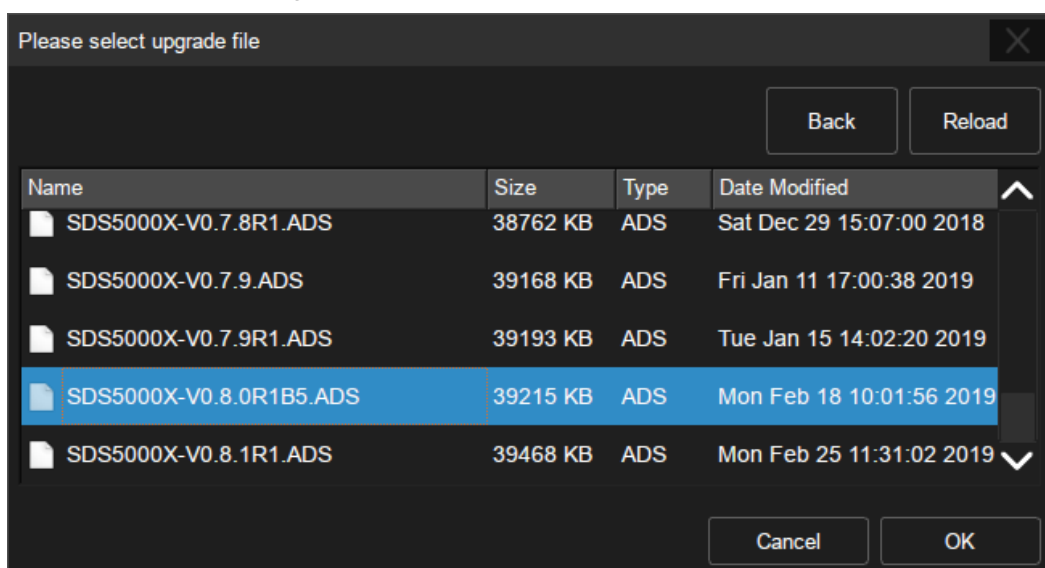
Please select upgrade file

Back
Reload

| Name | Size | Type | Date Modified |
|---|---|---|---|
| SDS5000X-V0.7.8R1.ADS | 38762 KB | ADS | Sat Dec 29 15:07:00 2018 |
| SDS5000X-V0.7.9.ADS | 39168 KB | ADS | Fri Jan 11 17:00:38 2019 |
| SDS5000X-V0.7.9R1.ADS | 39193 KB | ADS | Tue Jan 15 14:02:20 2019 |
| SDS5000X-V0.8.0R1B5.ADS | 39215 KB | ADS | Mon Feb 18 10:01:56 2019 |
| SDS5000X-V0.8.1R1.ADS | 39468 KB | ADS | Mon Feb 25 11:31:02 2019 |

Cancel
OK